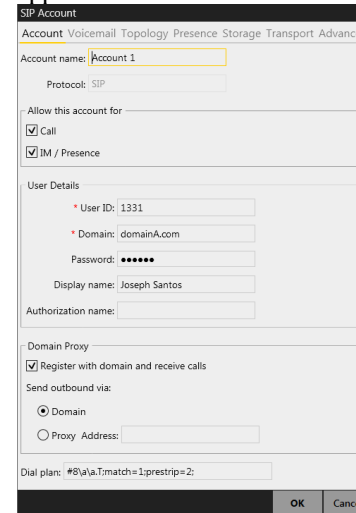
SIP Account

Account Voicemail Topology Presence Storage Transport Advanc

Account name: Account 1

Protocol: SIP

Allow this account for

Call

IM / Presence

User Details

* User ID: 1331

* Domain: domainA.com

Password: ●●●●●●

Display name: Joseph Santos

Authorization name:

Domain Proxy

Register with domain and receive calls

Send outbound via:

Domain

Proxy Address:

Dial plan: #8\a\a.T;match=1;prestrip=2;

OK Canc